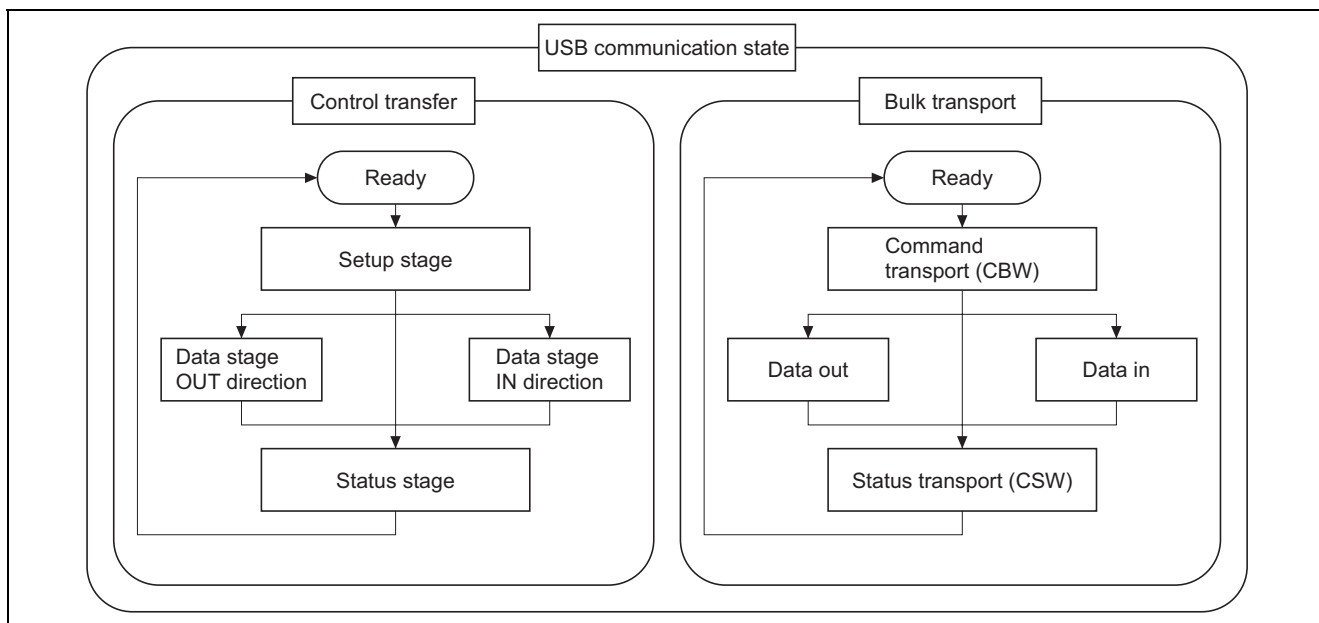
USB communication state

Control transfer

Ready

Setup stage

Data stage OUT direction

Data stage IN direction

Status stage

Bulk transport

Ready

Command transport (CBW)

Data out

Data in

Status transport (CSW)